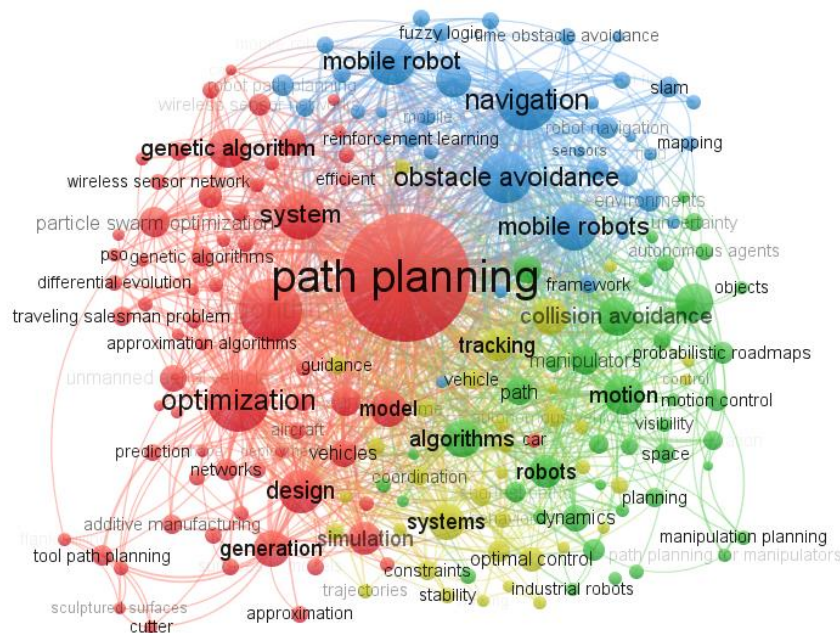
fuzzy logic
time obstacle avoidance
mobile robot
robot path planning
wireless sensor
navigation
slam
mobile
reinforcement learning
robot navigation
mapping
sensors
genetic algorithm
efficient
obstacle avoidance
wireless sensor network
environments
uncertainty
particle swarm optimization
system
mobile robots
pso
genetic algorithms
autonomous agents
path planning
differential evolution
framework
objects
traveling salesman problem
collision avoidance
approximation algorithms
tracking
manipulators
probabilistic roadmaps
guidance
unmanned
control
vehicle
path
optimization
motion
model
motion control
visibility
aircraft
algorithms
car
prediction
networks
vehicles
space
robots
coordination
design
planning
dynamics
additive manufacturing
systems
simulation
manipulation planning
generation
tool path planning
optimal control
path planning for manipulators
constraints
trajectories
sculptured surfaces
stability
industrial robots
approximation
cutter